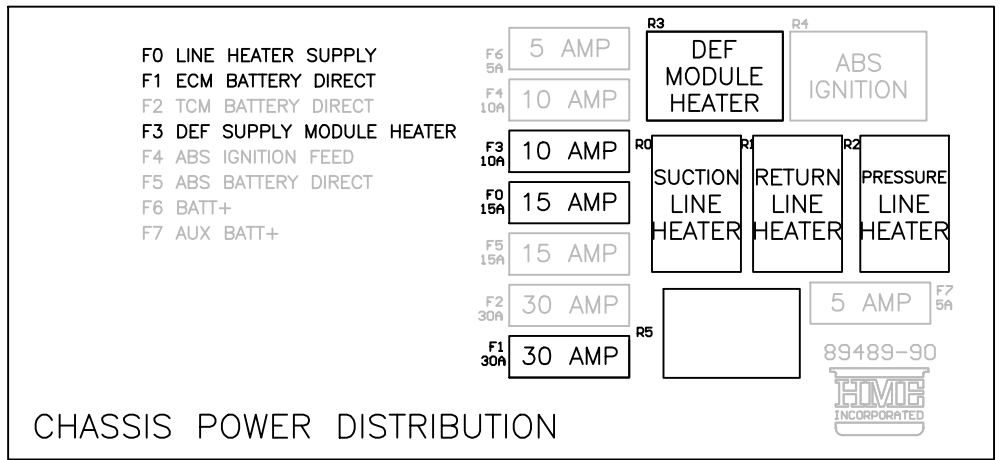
F0 LINE HEATER SUPPLY
F1 ECM BATTERY DIRECT
F2 TCM BATTERY DIRECT
F3 DEF SUPPLY MODULE HEATER
F4 ABS IGNITION FEED
F5 ABS BATTERY DIRECT
F6 BATT+
F7 AUX BATT+

F6 5A 5 AMP
F4 10A 10 AMP
F3 10A 10 AMP
F0 15A 15 AMP
F5 15A 15 AMP
F2 30A 30 AMP
F1 30A 30 AMP

R3 DEF MODULE HEATER
R4 ABS IGNITION
R0 SUCTION LINE HEATER
R1 RETURN LINE HEATER
R2 PRESSURE LINE HEATER
R5

5 AMP F7 5A

89489-90

HME INCORPORATED

CHASSIS POWER DISTRIBUTION